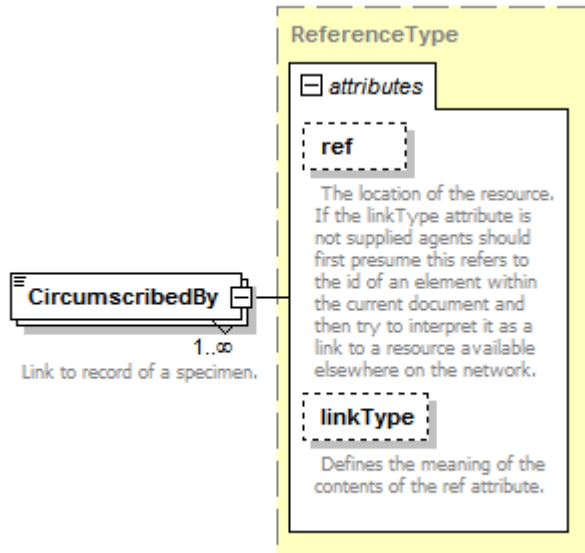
ReferenceType

attributes

ref

The location of the resource. If the linkType attribute is not supplied agents should first presume this refers to the id of an element within the current document and then try to interpret it as a link to a resource available elsewhere on the network.

linkType

Defines the meaning of the contents of the ref attribute.

CircumscribedBy

1..∞

Link to record of a specimen.